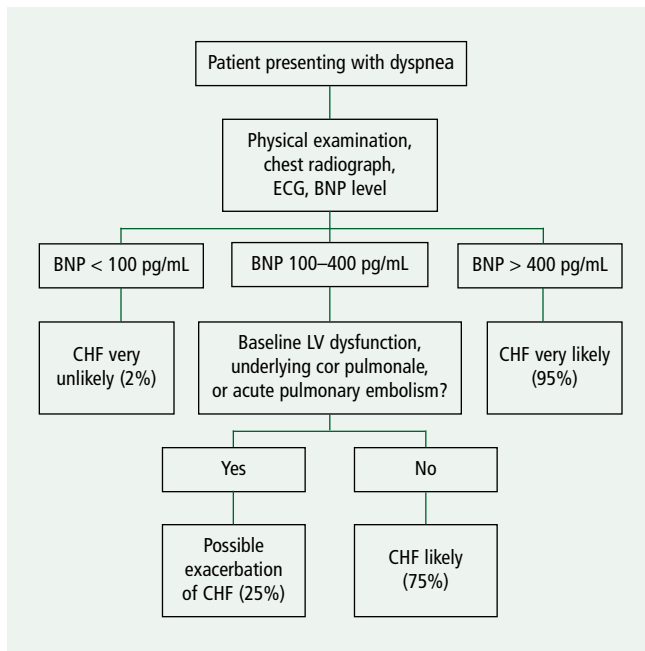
Patient presenting with dyspnea

Physical examination, chest radiograph, ECG, BNP level

BNP < 100 pg/mL

BNP 100–400 pg/mL

BNP > 400 pg/mL

CHF very unlikely (2%)

Baseline LV dysfunction, underlying cor pulmonale, or acute pulmonary embolism?

CHF very likely (95%)

Yes

No

Possible exacerbation of CHF (25%)

CHF likely (75%)